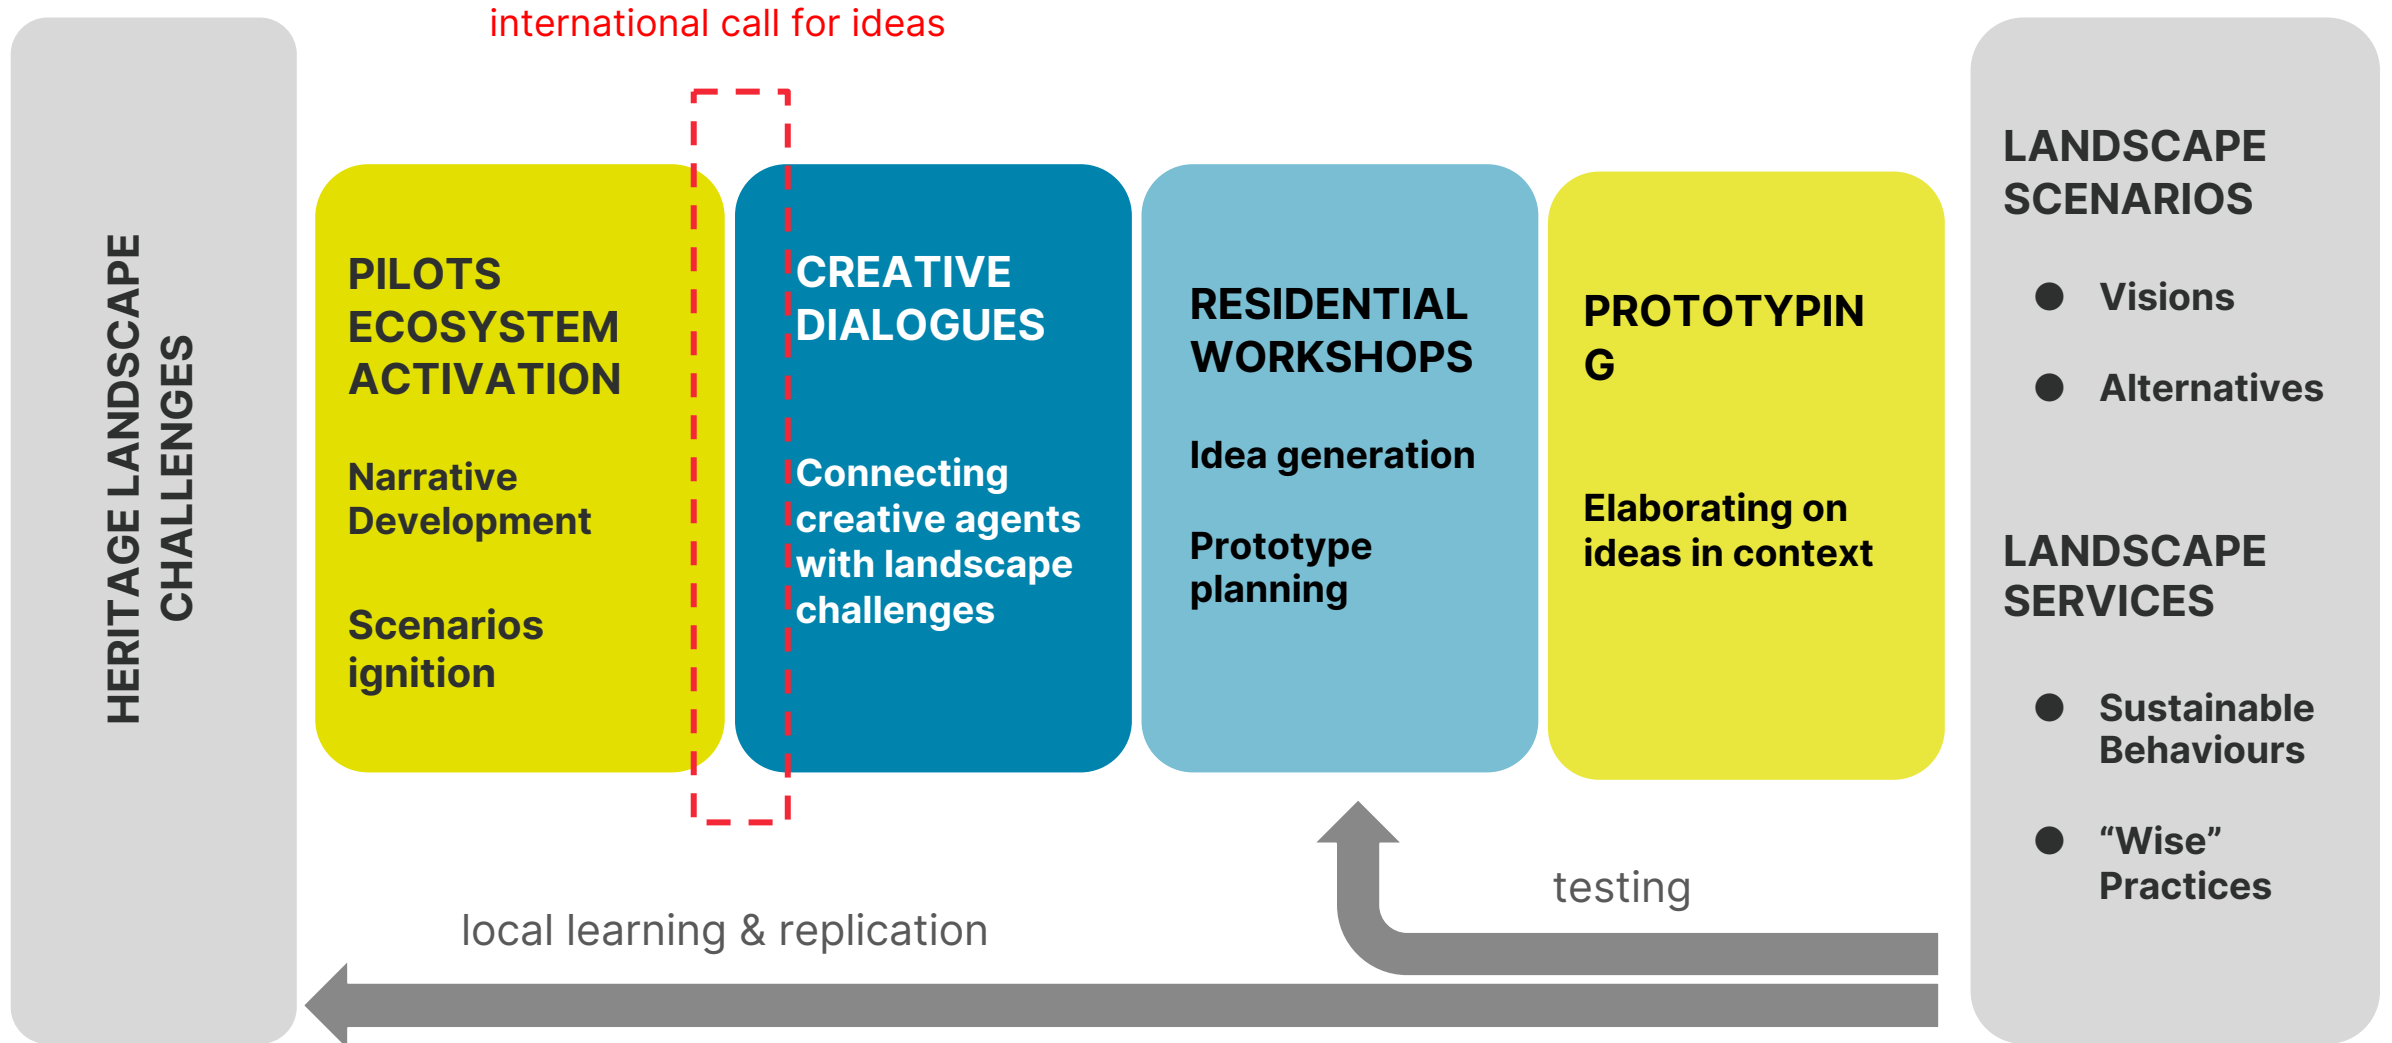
HERITAGE LANDSCAPE CHALLENGES

international call for ideas

PILOTS ECOSYSTEM ACTIVATION

Narrative Development

Scenarios ignition

CREATIVE DIALOGUES

Connecting creative agents with landscape challenges

RESIDENTIAL WORKSHOPS

Idea generation

Prototype planning

PROTOTYPIN G

Elaborating on ideas in context

LANDSCAPE SCENARIOS

- Visions
- Alternatives

LANDSCAPE SERVICES

- Sustainable Behaviours
- “Wise” Practices

testing

local learning & replication